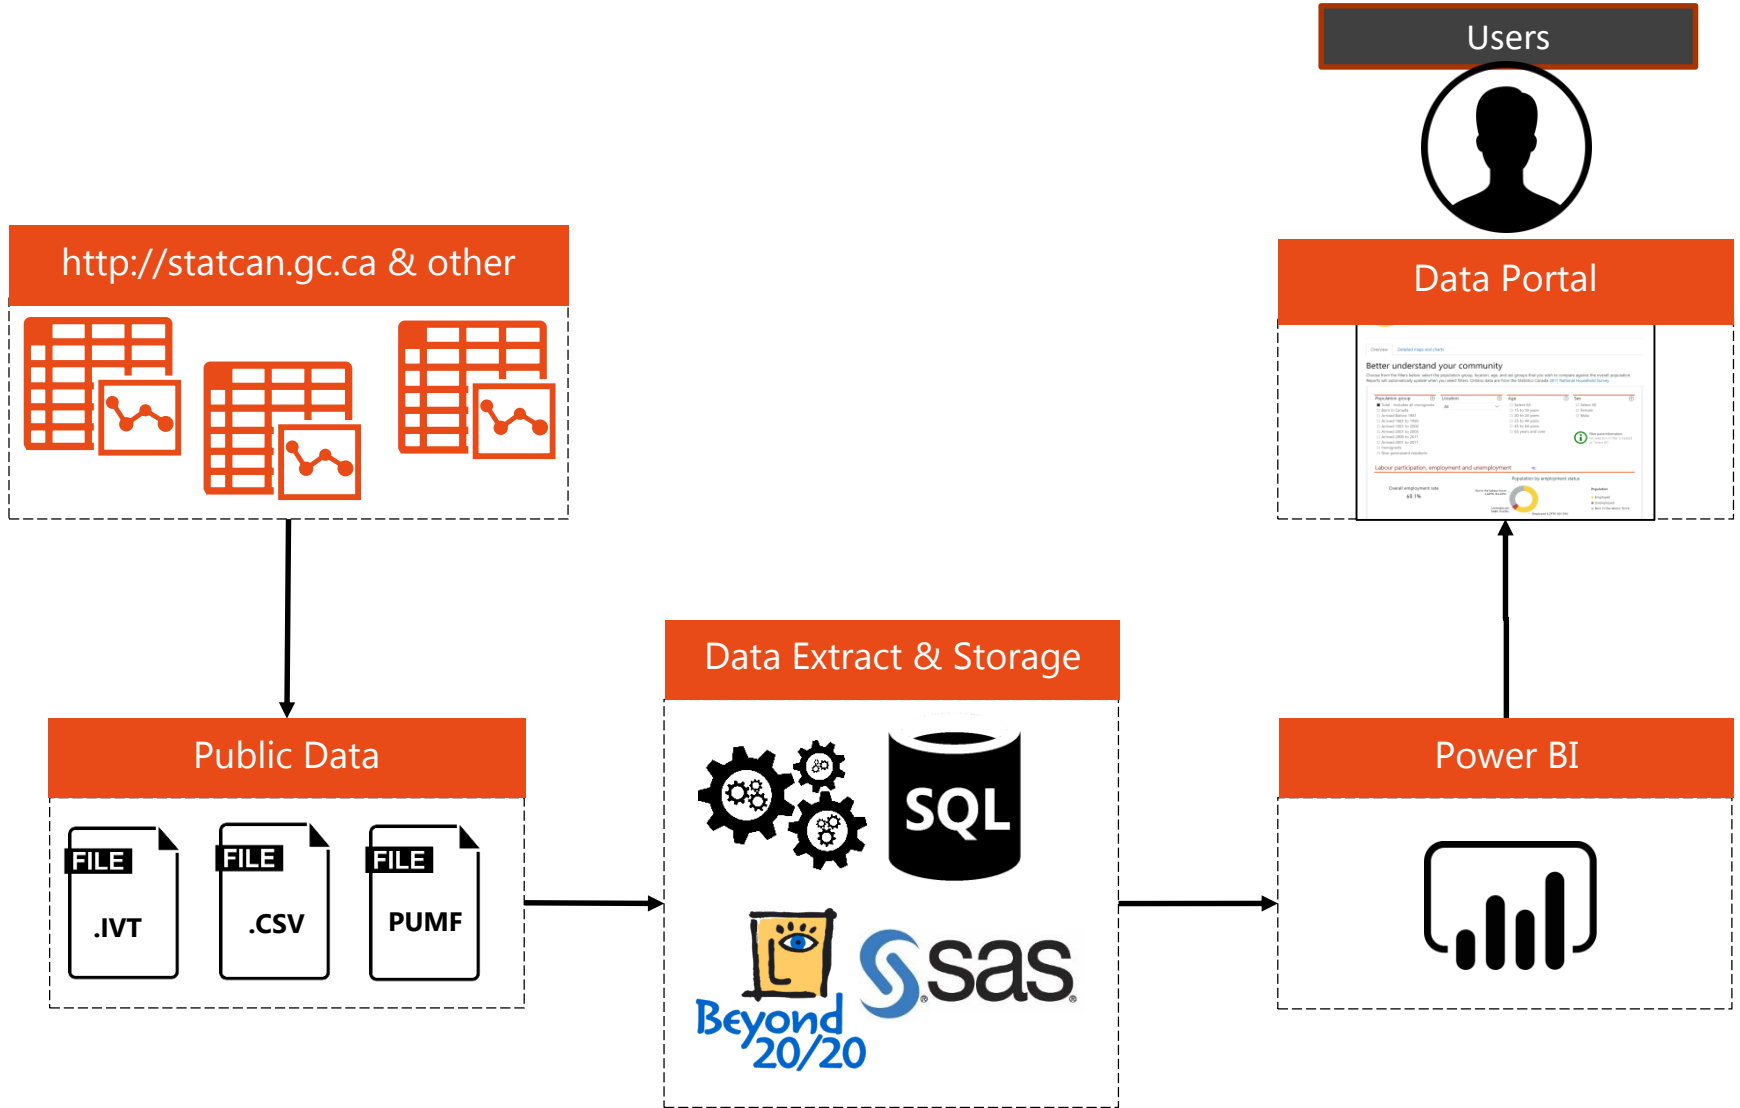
Users

http://statcan.gc.ca & other

Data Portal

Better understand your community

Labour participation, employment and unemployment

Public Data

FILE
.IVT

FILE
.CSV

FILE
PUMF

Data Extract & Storage

SQL

Beyond 20/20

sas

Power BI